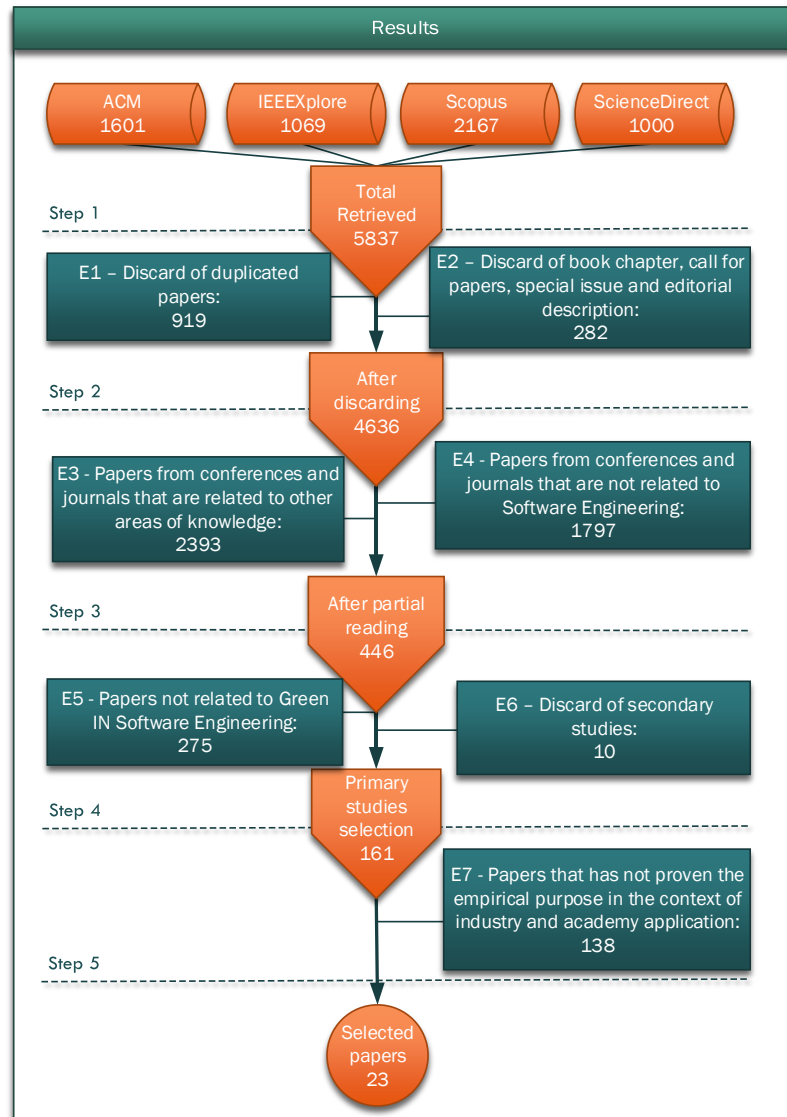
Results

ACM
1601

IEEEXplore
1069

Scopus
2167

ScienceDirect
1000

Step 1

Total
Retrieved
5837

E1 – Discard of duplicated papers:
919

E2 – Discard of book chapter, call for papers, special issue and editorial description:
282

Step 2

After
discarding
4636

E3 - Papers from conferences and journals that are related to other areas of knowledge:
2393

E4 - Papers from conferences and journals that are not related to Software Engineering:
1797

Step 3

After partial
reading
446

E5 - Papers not related to Green IN Software Engineering:
275

E6 – Discard of secondary studies:
10

Primary
studies
selection
161

Step 4

E7 - Papers that has not proven the empirical purpose in the context of industry and academy application:
138

Step 5

Selected
papers
23